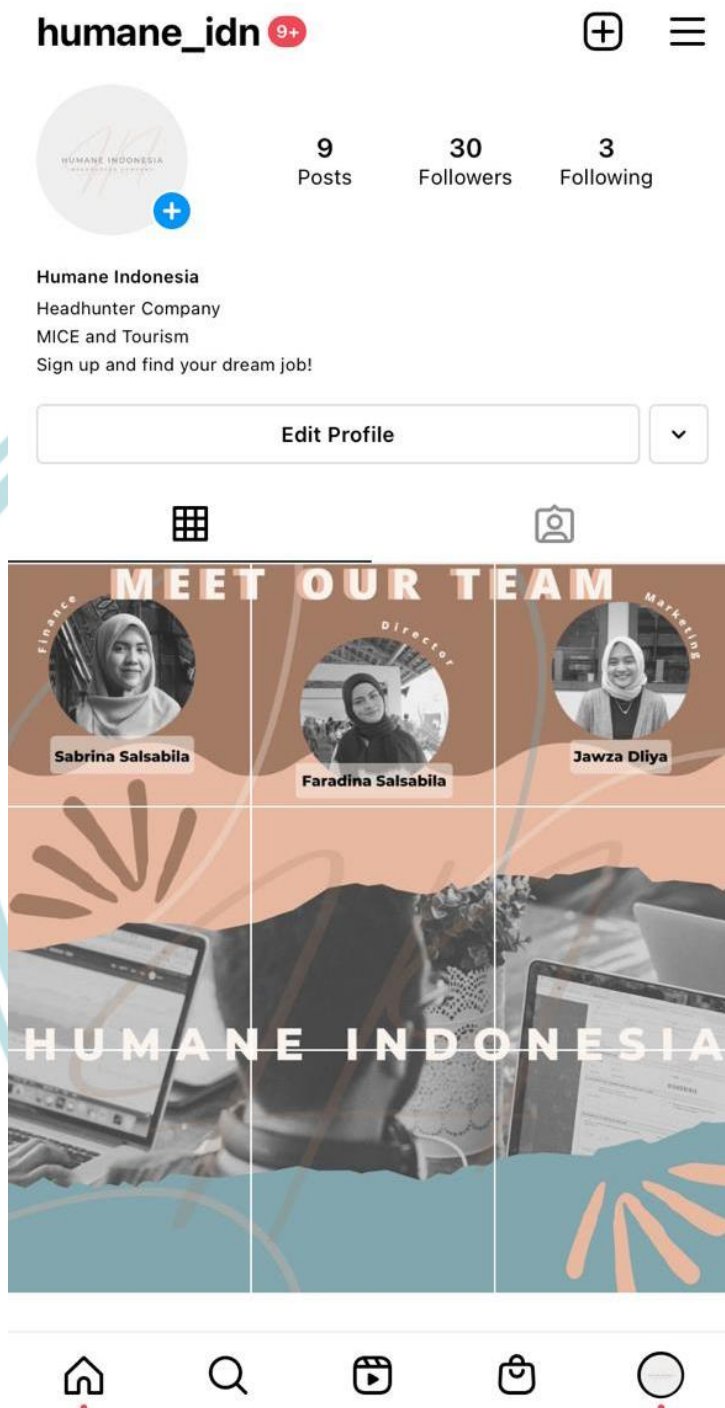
humane_idn 9+

HUMANE INDONESIA
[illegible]

9
Posts

30
Followers

3
Following

Humane Indonesia
Headhunter Company
MICE and Tourism
Sign up and find your dream job!

Edit Profile

MEET OUR TEAM

Finance
Sabrina Salsabila

Director
Faradina Salsabila

Marketing
Jawza Dliya

HUMANE INDONESIA